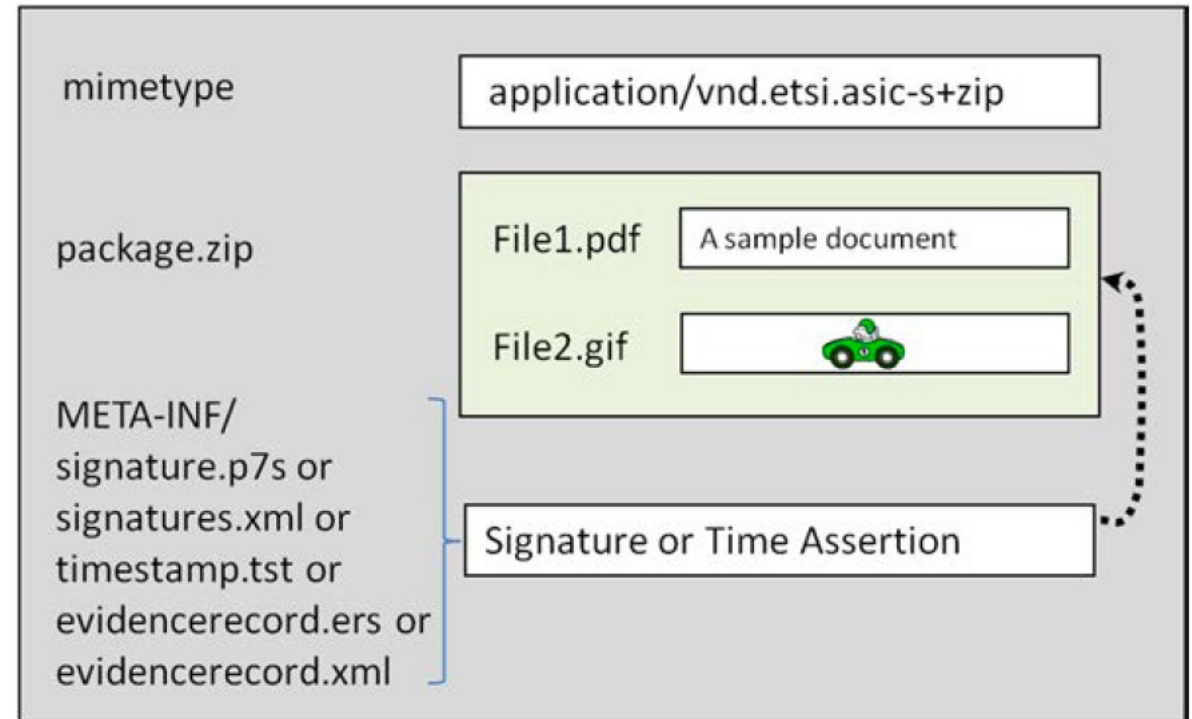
mimetype

application/vnd.etsi.asic-s+zip

package.zip

File1.pdf

A sample document

File2.gif

META-INF/
signature.p7s or
signatures.xml or
timestamp.tst or
evidencerecord.ers or
evidencerecord.xml

Signature or Time Assertion